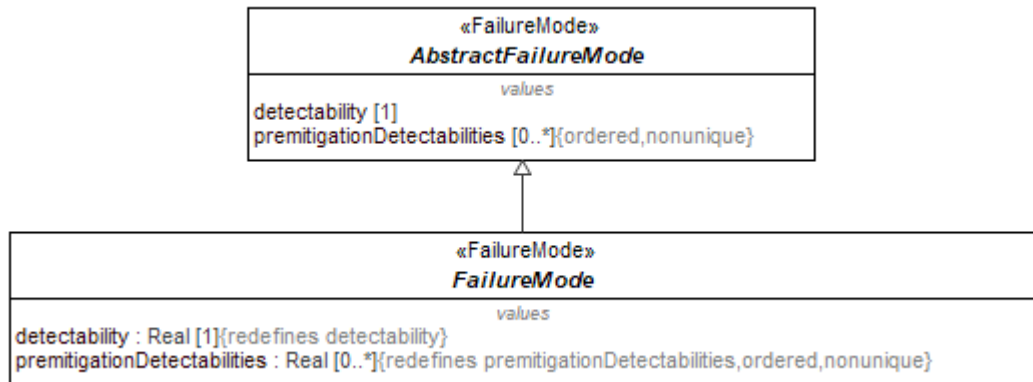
«FailureMode»
AbstractFailureMode

values

detectability [1]
premitigationDetectabilities [0..*]{ordered,nonunique}

«FailureMode»
FailureMode

values

detectability : Real [1]{redefines detectability}
premitigationDetectabilities : Real [0..*]{redefines premitigationDetectabilities,ordered,nonunique}